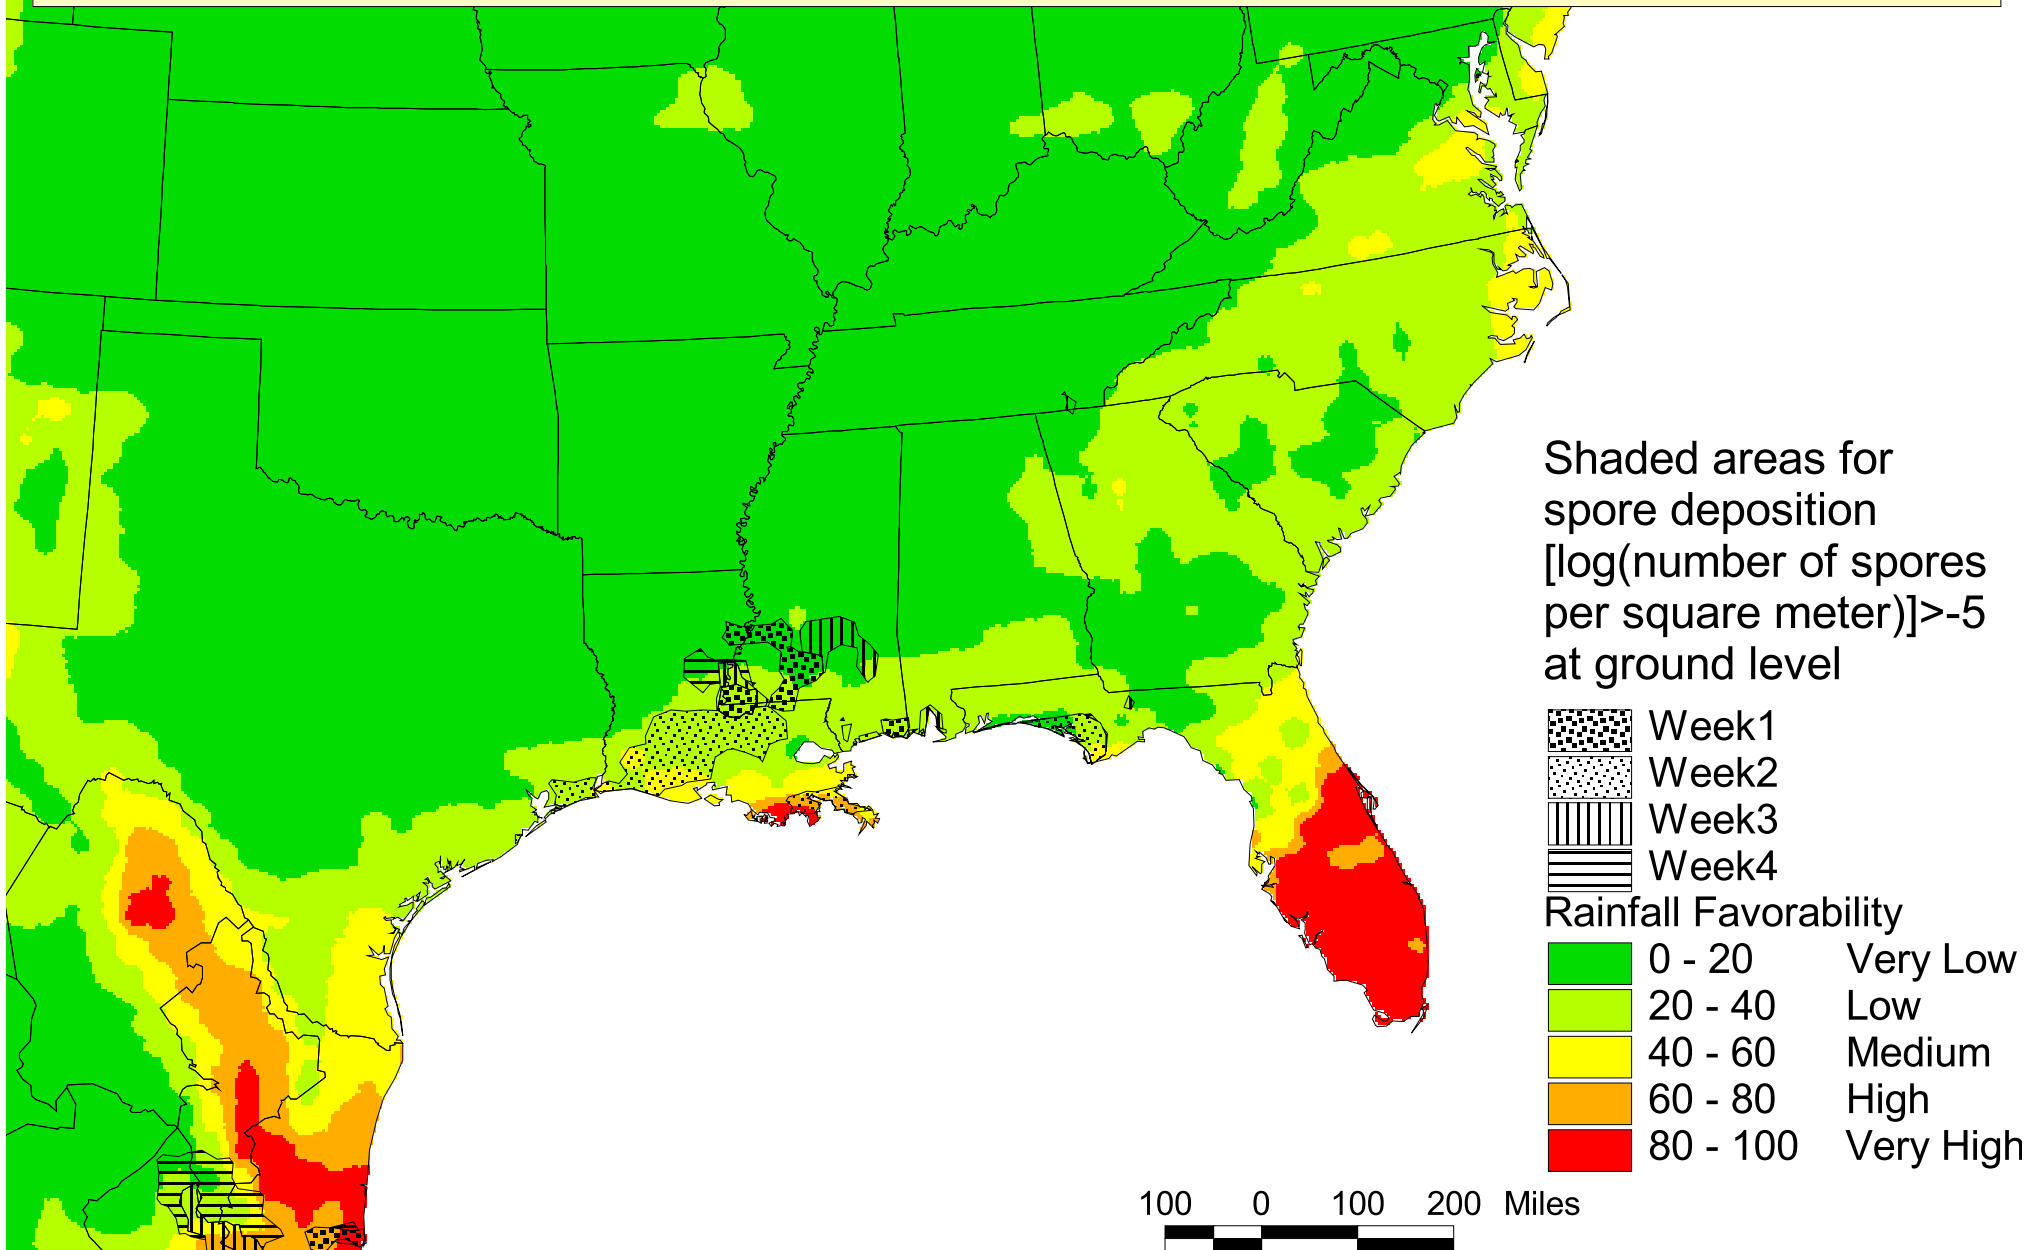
Shaded areas for spore deposition [log(number of spores per square meter)]>-5 at ground level

Week1
Week2
Week3
Week4

Rainfall Favorability

| | | |
|---|---|---|
| | 0 - 20 | Very Low |
| | 20 - 40 | Low |
| | 40 - 60 | Medium |
| | 60 - 80 | High |
| | 80 - 100 | Very High |

100 0 100 200 Miles